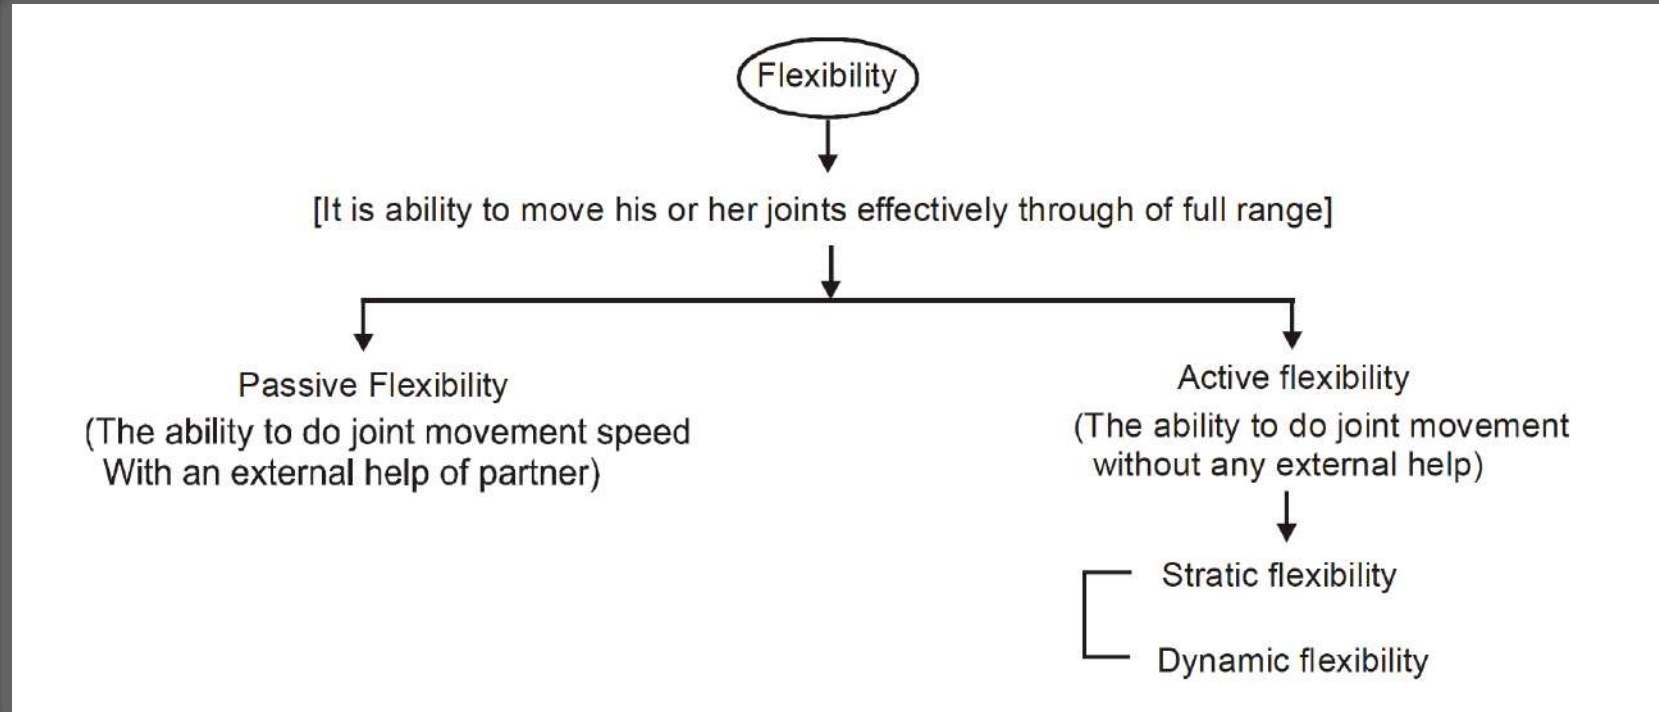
Flexibility

[It is ability to move his or her joints effectively through of full range]

Passive Flexibility
(The ability to do joint movement speed With an external help of partner)

Active flexibility
(The ability to do joint movement without any external help)

Stratic flexibility

Dynamic flexibility